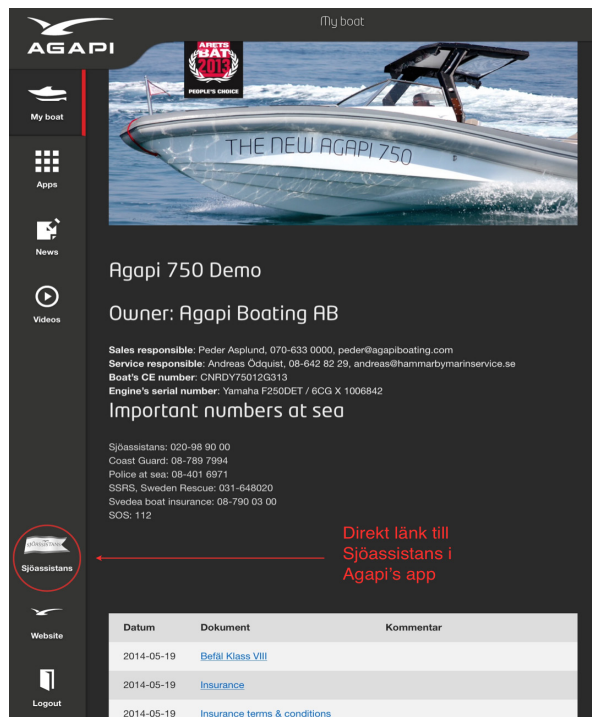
AGAPI

My boat

ÅRETS BÅT 2013 PEOPLE'S CHOICE

THE NEW AGAPI 750

My boat

Apps

News

Videos

Agapi 750 Demo

Owner: Agapi Boating AB

**Sales responsible**: Peder Asplund, 070-633 0000, peder@agapiboating.com
**Service responsible**: Andreas Ödquist, 08-642 82 29, andreas@hammarbymarinservice.se
**Boat's CE number**: CNRDY75012G313
**Engine's serial number**: Yamaha F250DET / 6CG X 1006842

Important numbers at sea

Sjöassistans: 020-98 90 00
Coast Guard: 08-789 7994
Police at sea: 08-401 6971
SSRS, Sweden Rescue: 031-648020
Svedea boat insurance: 08-790 03 00
SOS: 112

Sjöassistans

Direkt länk till Sjöassistans i Agapi's app

Website

Logout

| Datum | Dokument | Kommentar |
|---|---|---|
| 2014-05-19 | Befäl Klass VIII | |
| 2014-05-19 | Insurance | |
| 2014-05-19 | Insurance terms & conditions | |